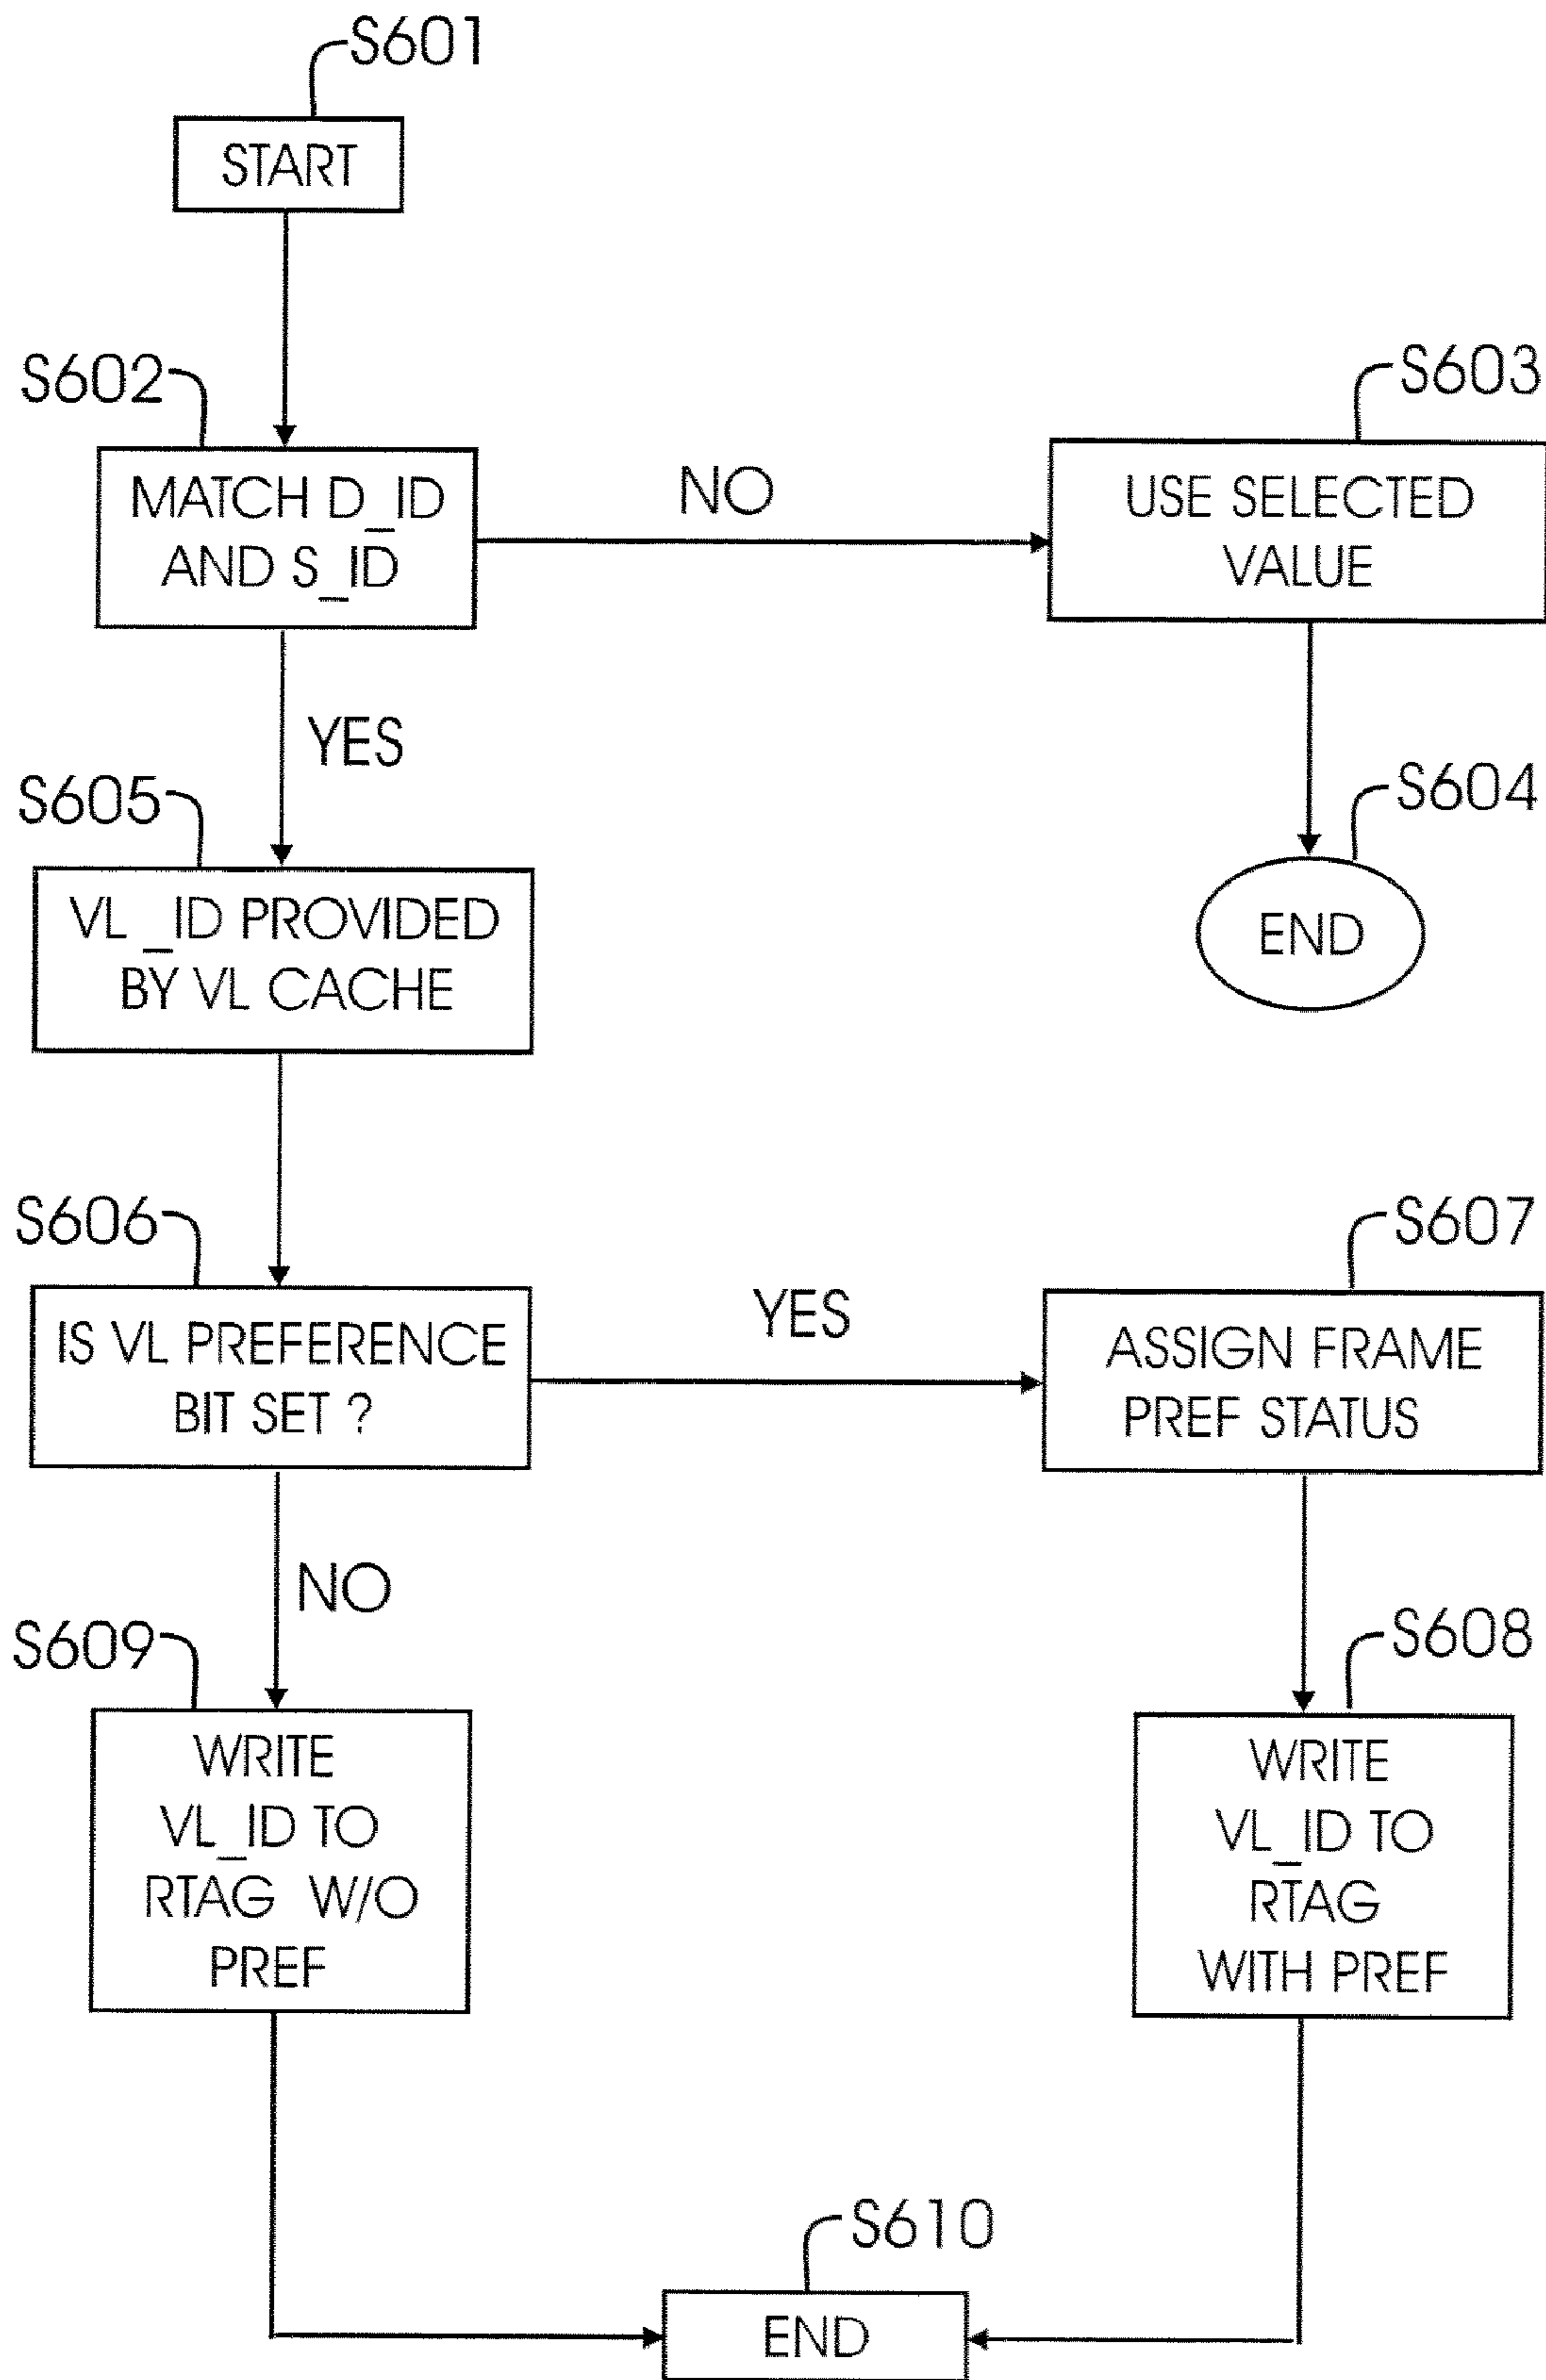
S601

START

S602

MATCH D_ID AND S_ID

NO

S603

USE SELECTED VALUE

YES

S605

VL _ID PROVIDED BY VL CACHE

S604

END

S606

IS VL PREFERENCE BIT SET ?

YES

S607

ASSIGN FRAME PREF STATUS

NO

S609

WRITE VL_ID TO RTAG W/O PREF

S608

WRITE VL_ID TO RTAG WITH PREF

S610

END